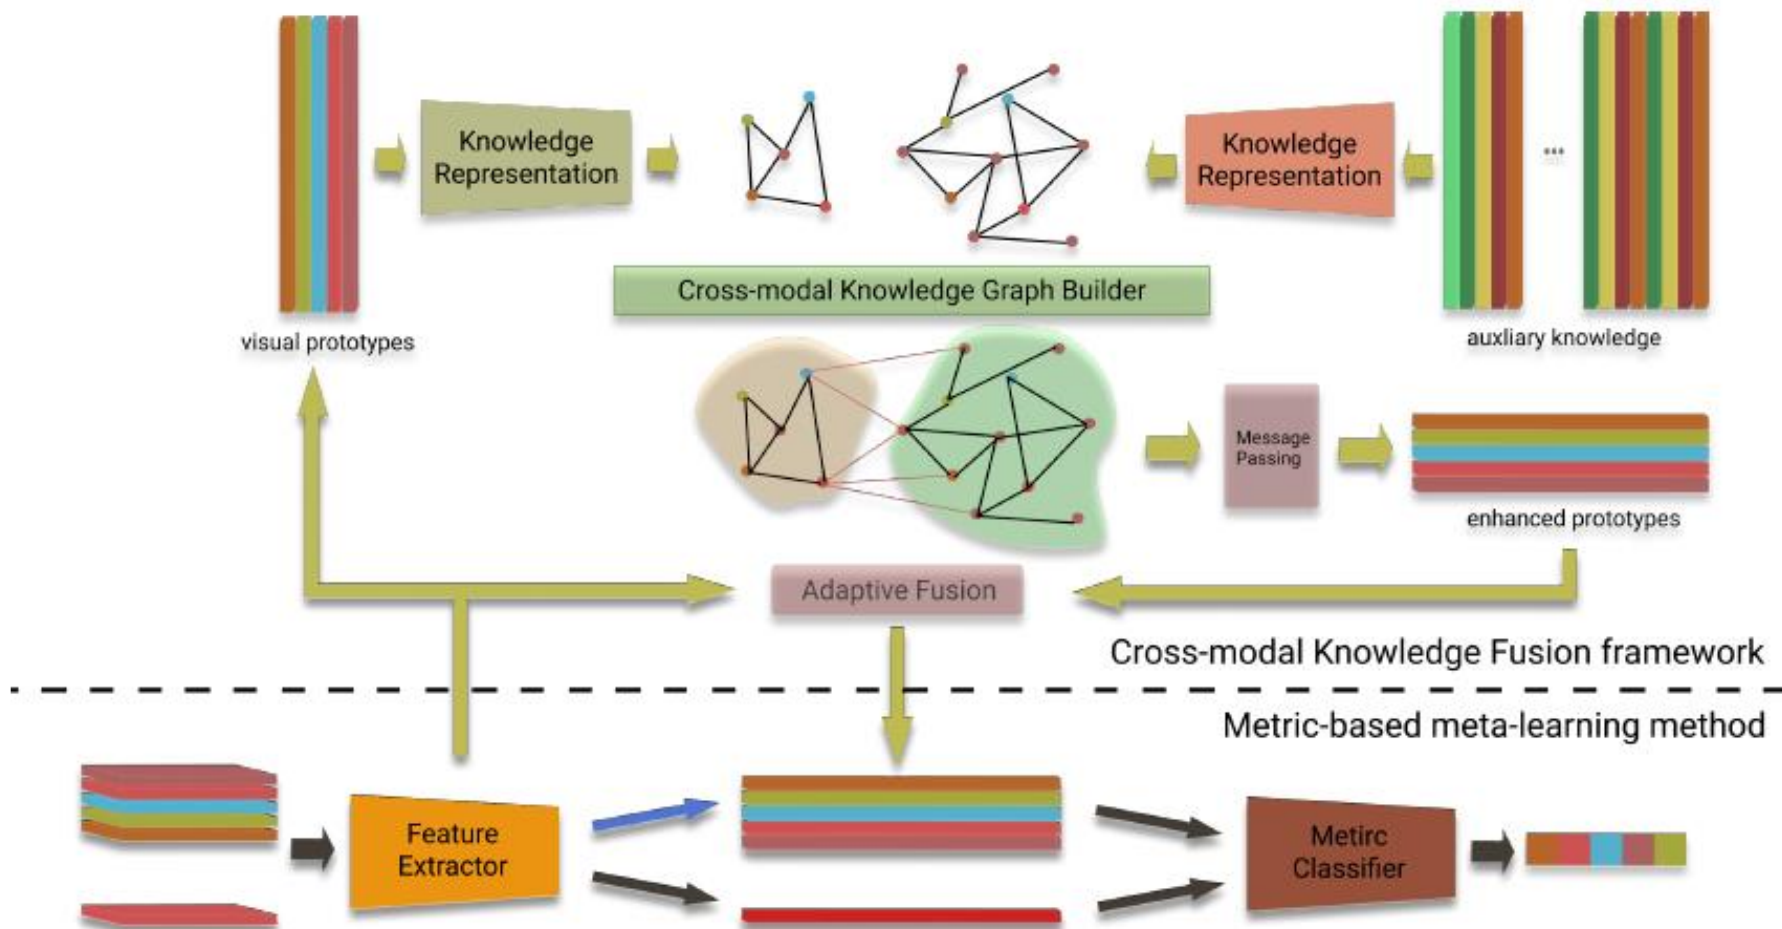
Knowledge Representation

Knowledge Representation

...

Cross-modal Knowledge Graph Builder

visual prototypes

auxliary knowledge

Message Passing

enhanced prototypes

Adaptive Fusion

Cross-modal Knowledge Fusion framework

Metric-based meta-learning method

Feature Extractor

Metirc Classifier